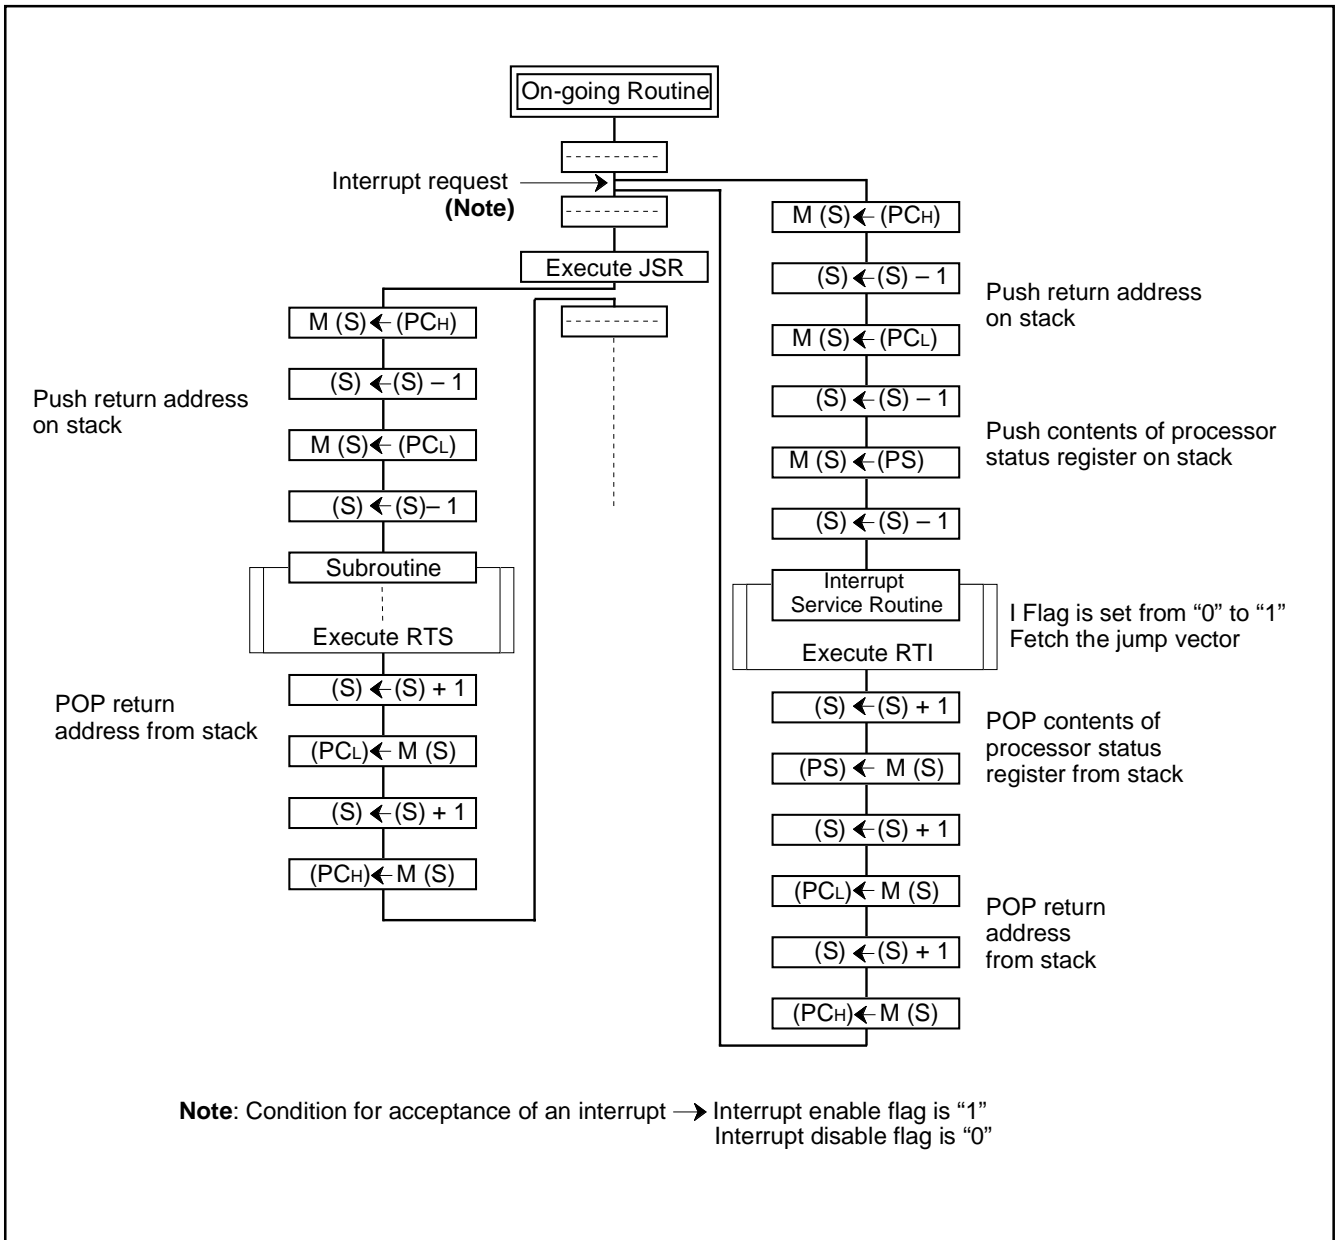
On-going Routine

Interrupt request
(Note)

Execute JSR

M (S) ← (PC$_H$)

(S) ← (S) – 1

M (S) ← (PC$_L$)

(S) ← (S)– 1

Push return address on stack

Subroutine

Execute RTS

POP return address from stack

(S) ← (S) + 1

(PC$_L$) ← M (S)

(S) ← (S) + 1

(PC$_H$) ← M (S)

M (S) ← (PC$_H$)

(S) ← (S) – 1

Push return address on stack

M (S) ← (PC$_L$)

(S) ← (S) – 1

Push contents of processor status register on stack

M (S) ← (PS)

(S) ← (S) – 1

Interrupt Service Routine

I Flag is set from “0” to “1”
Fetch the jump vector

Execute RTI

(S) ← (S) + 1

POP contents of processor status register from stack

(PS) ← M (S)

(S) ← (S) + 1

(PC$_L$) ← M (S)

POP return address from stack

(S) ← (S) + 1

(PC$_H$) ← M (S)

Note: Condition for acceptance of an interrupt → Interrupt enable flag is “1”
Interrupt disable flag is “0”